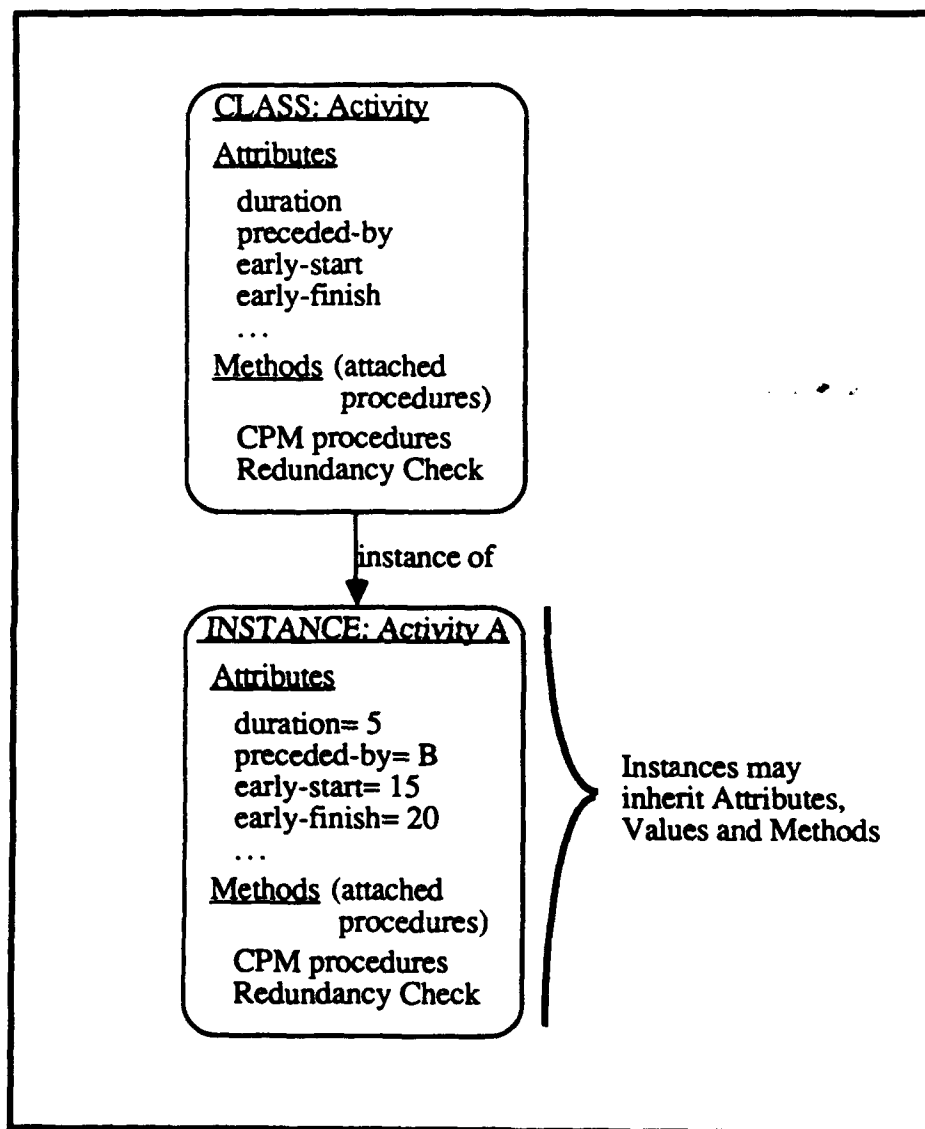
CLASS: Activity

Attributes

duration
preceded-by
early-start
early-finish
...

Methods (attached procedures)

CPM procedures
Redundancy Check

instance of

INSTANCE: Activity A

Attributes

duration= 5
preceded-by= B
early-start= 15
early-finish= 20
...

Methods (attached procedures)

CPM procedures
Redundancy Check

Instances may inherit Attributes, Values and Methods